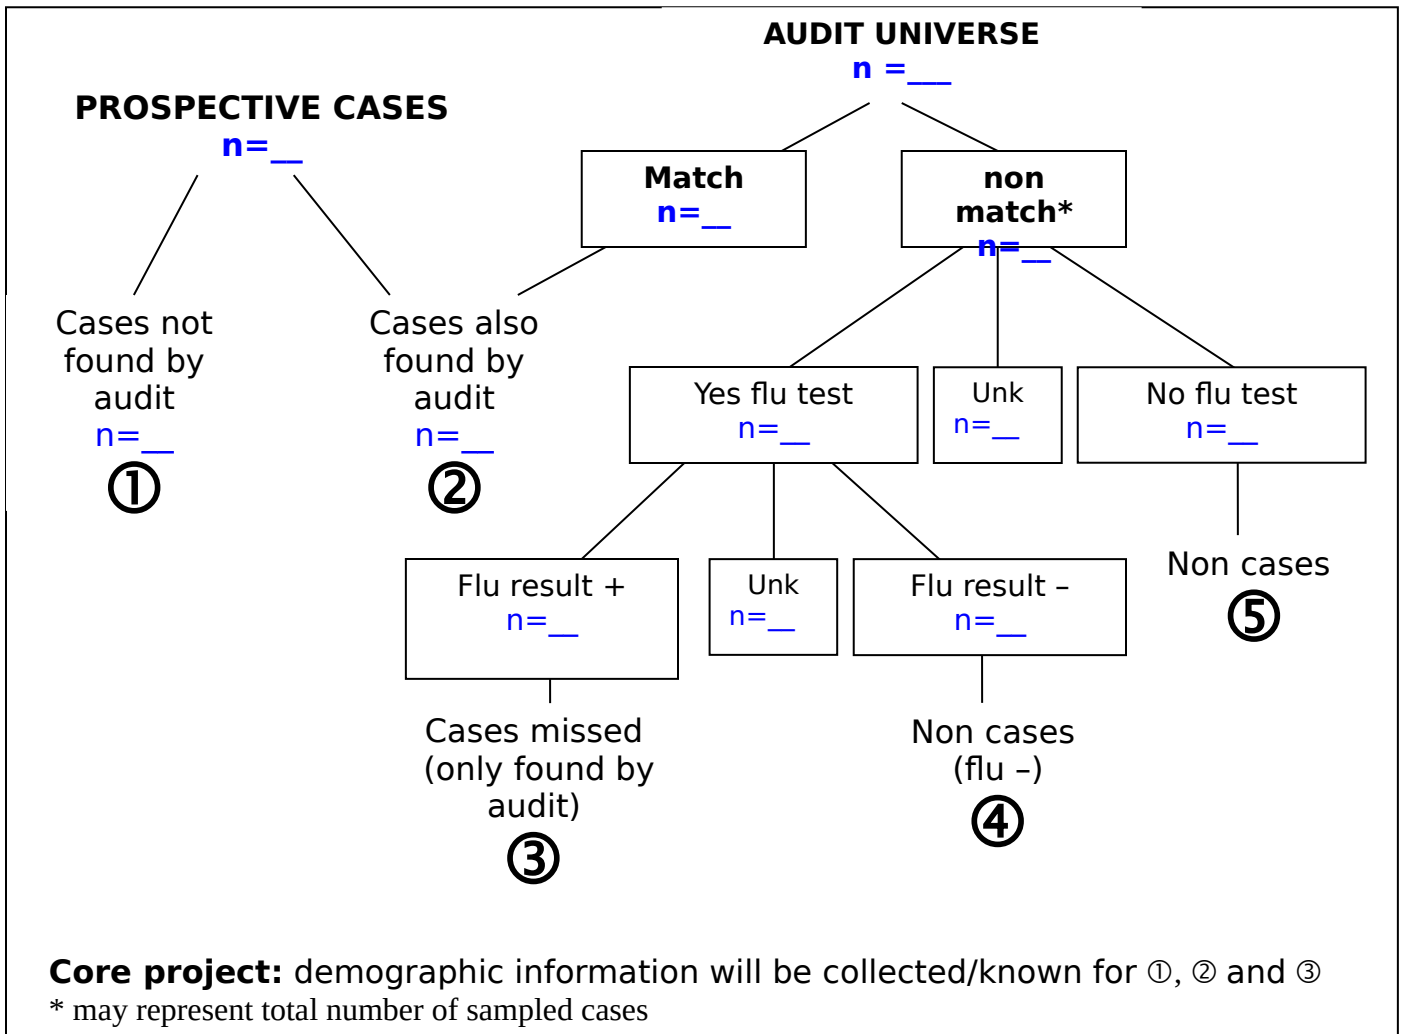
AUDIT UNIVERSE
n =__

PROSPECTIVE CASES
n=__

Match
n=__

non match*
n=__

Cases not found by audit
n=__
①

Cases also found by audit
n=__
②

Yes flu test
n=__

Unk
n=__

No flu test
n=__

Flu result +
n=__

Unk
n=__

Flu result –
n=__

Non cases
⑤

Cases missed (only found by audit)
③

Non cases (flu –)
④

**Core project:** demographic information will be collected/known for ①, ② and ③
* may represent total number of sampled cases